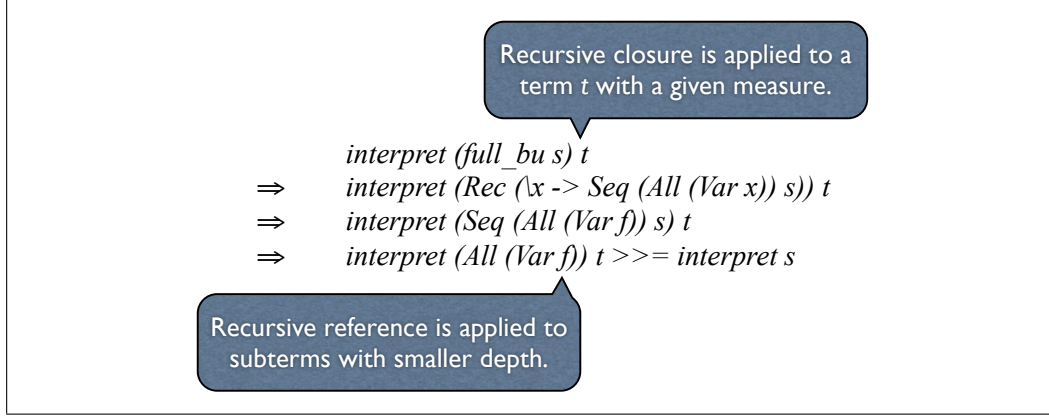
Recursive closure is applied to a term *t* with a given measure.

*interpret (full_bu s) t*
$\Rightarrow$ *interpret (Rec (\x -> Seq (All (Var x)) s)) t*
$\Rightarrow$ *interpret (Seq (All (Var f)) s) t*
$\Rightarrow$ *interpret (All (Var f)) t >>= interpret s*

Recursive reference is applied to subterms with smaller depth.